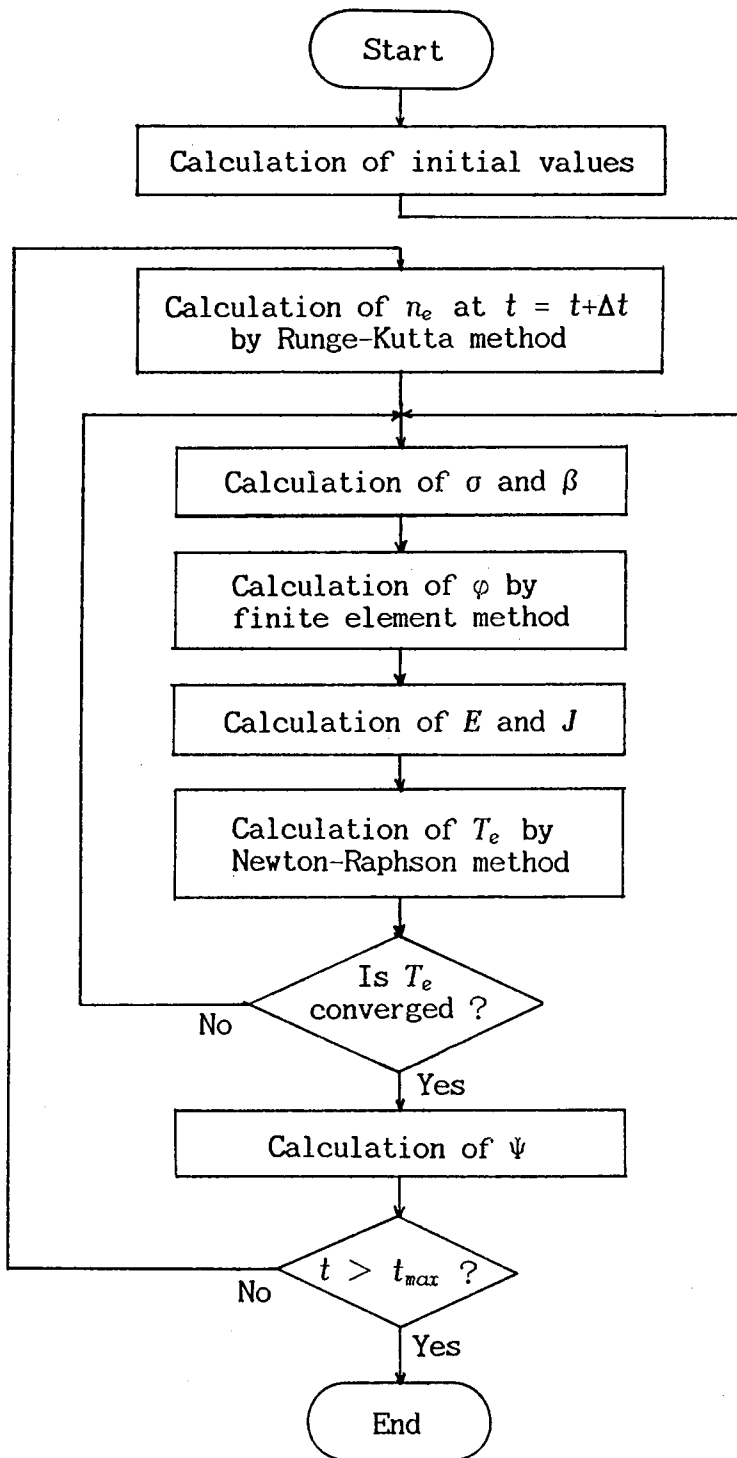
Start

Calculation of initial values

Calculation of $n_e$ at $t = t+\Delta t$ by Runge-Kutta method

Calculation of $\sigma$ and $\beta$

Calculation of $\varphi$ by finite element method

Calculation of $E$ and $J$

Calculation of $T_e$ by Newton-Raphson method

Is $T_e$ converged ?

No

Yes

Calculation of $\Psi$

$t > t_{max}$ ?

No

Yes

End